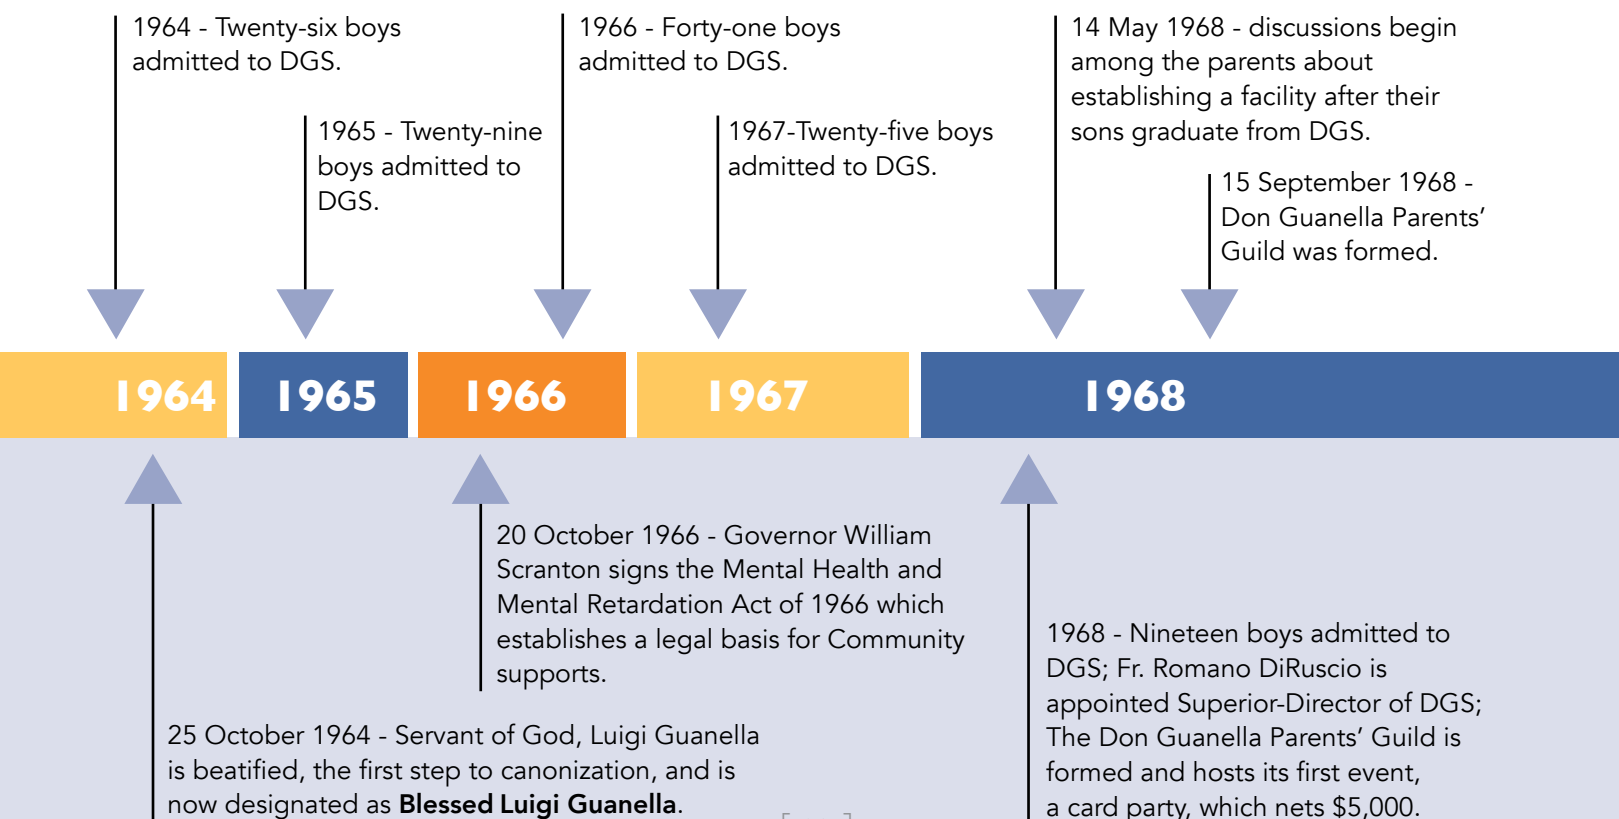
1964 - Twenty-six boys admitted to DGS.

1965 - Twenty-nine boys admitted to DGS.

1966 - Forty-one boys admitted to DGS.

1967-Twenty-five boys admitted to DGS.

14 May 1968 - discussions begin among the parents about establishing a facility after their sons graduate from DGS.

15 September 1968 - Don Guanella Parents' Guild was formed.

1964

1965

1966

1967

1968

20 October 1966 - Governor William Scranton signs the Mental Health and Mental Retardation Act of 1966 which establishes a legal basis for Community supports.

25 October 1964 - Servant of God, Luigi Guanella is beatified, the first step to canonization, and is now designated as **Blessed Luigi Guanella**.

1968 - Nineteen boys admitted to DGS; Fr. Romano DiRuscio is appointed Superior-Director of DGS; The Don Guanella Parents' Guild is formed and hosts its first event, a card party, which nets $5,000.